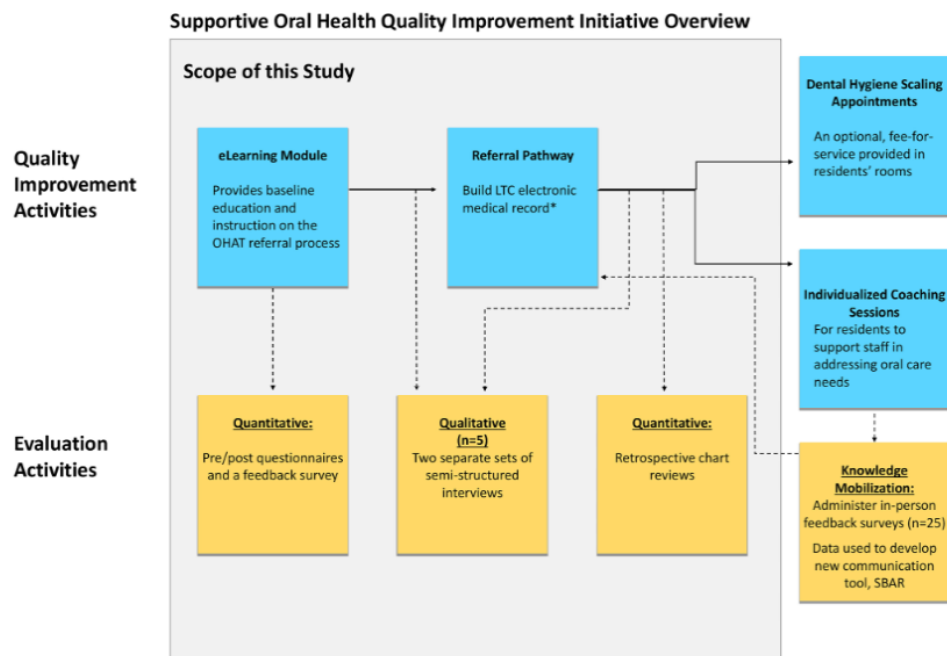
Supportive Oral Health Quality Improvement Initiative Overview

Scope of this Study

Quality Improvement Activities

eLearning Module

Provides baseline education and instruction on the OHAT referral process

Referral Pathway

Build LTC electronic medical record*

Dental Hygiene Scaling Appointments

An optional, fee-for-service provided in residents' rooms

Individualized Coaching Sessions

For residents to support staff in addressing oral care needs

Evaluation Activities

Quantitative:

Pre/post questionnaires and a feedback survey

Qualitative (n=5)

Two separate sets of semi-structured interviews

Quantitative:

Retrospective chart reviews

Knowledge Mobilization:

Administer in-person feedback surveys (n=25)

Data used to develop new communication tool, SBAR